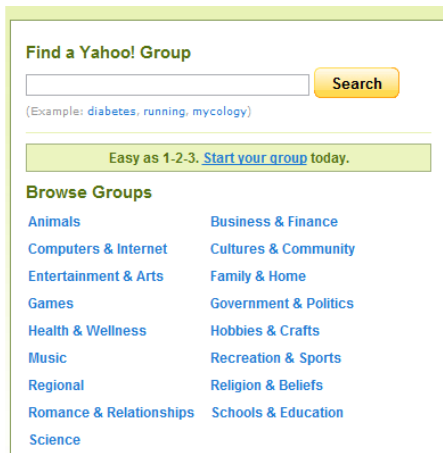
Find a Yahoo! Group

Search

(Example: diabetes, running, mycology)

Easy as 1-2-3. Start your group today.

Browse Groups

Animals
Computers & Internet
Entertainment & Arts
Games
Health & Wellness
Music
Regional
Romance & Relationships
Science

Business & Finance
Cultures & Community
Family & Home
Government & Politics
Hobbies & Crafts
Recreation & Sports
Religion & Beliefs
Schools & Education